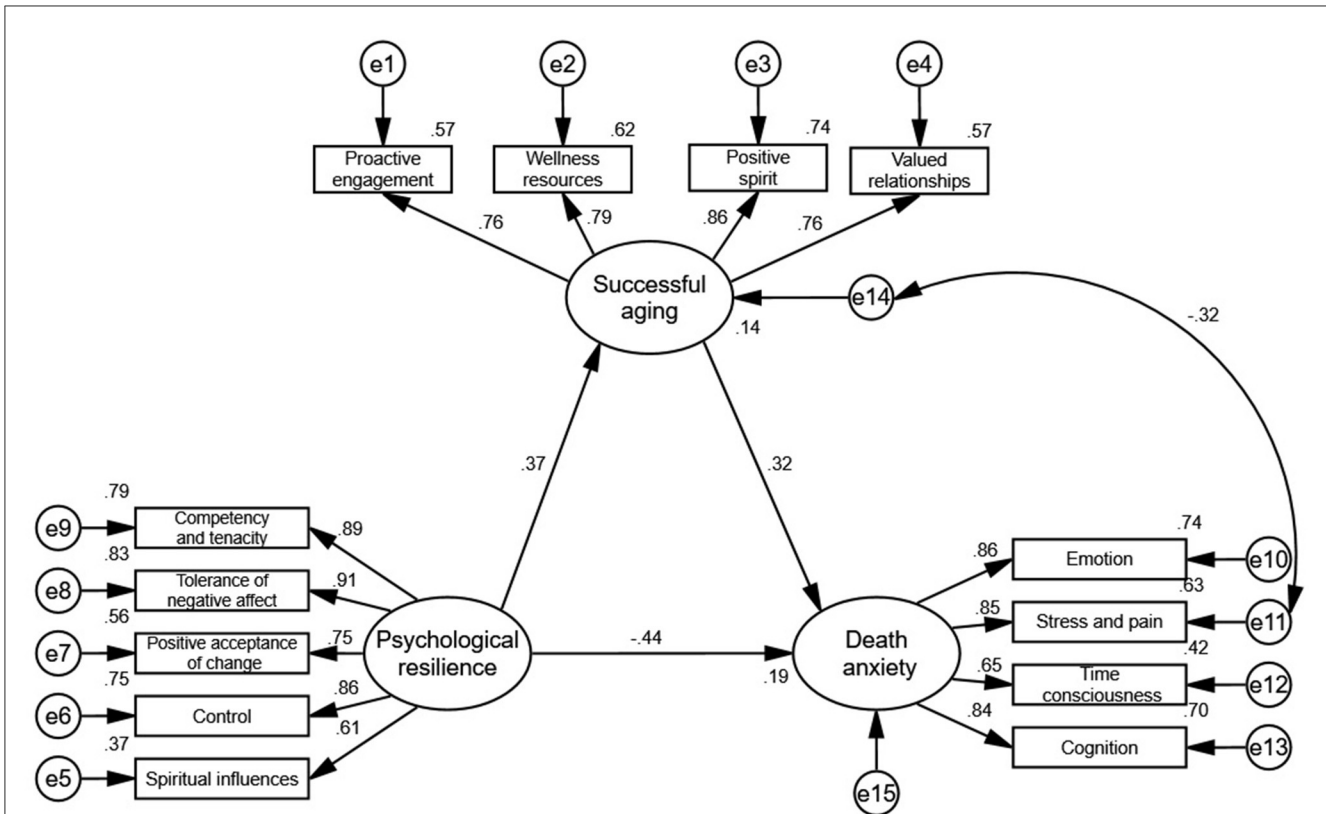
e1
.57
Proactive engagement

e2
.62
Wellness resources

e3
.74
Positive spirit

e4
.57
Valued relationships

.76
.79
.86
.76

Successful aging
e14
.14
-.32

.37
.32

.79
e9
Competency and tenacity
.89
.83
e8
Tolerance of negative affect
.91
.56
e7
Positive acceptance of change
.75
.75
e6
Control
.86
.37
e5
Spiritual influences
.61

Psychological resilience
-.44
.19
Death anxiety

.74
.86
Emotion
e10
.63
.85
Stress and pain
e11
.42
.65
Time consciousness
e12
.70
.84
Cognition
e13
e15